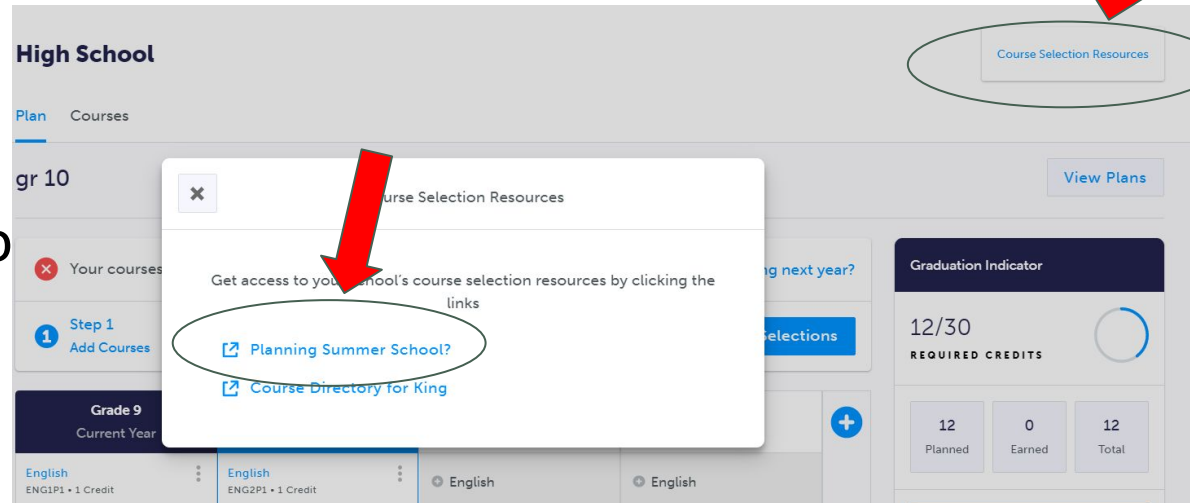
High School

Course Selection Resources

Plan Courses

gr 10

View Plans

urse Selection Resources

Get access to yo school's course selection resources by clicking the links

Planning Summer School?

Course Directory for King

Your courses

ng next year?

Step 1
Add Courses

electionsa

Graduation Indicator

12/30
REQUIRED CREDITS

Grade 9
Current Year

| 12 | 0 | 12 |
|---|---|---|
| Planned | Earned | Total |

English
ENG1P1 • 1 Credit

English
ENG2P1 • 1 Credit

English

English